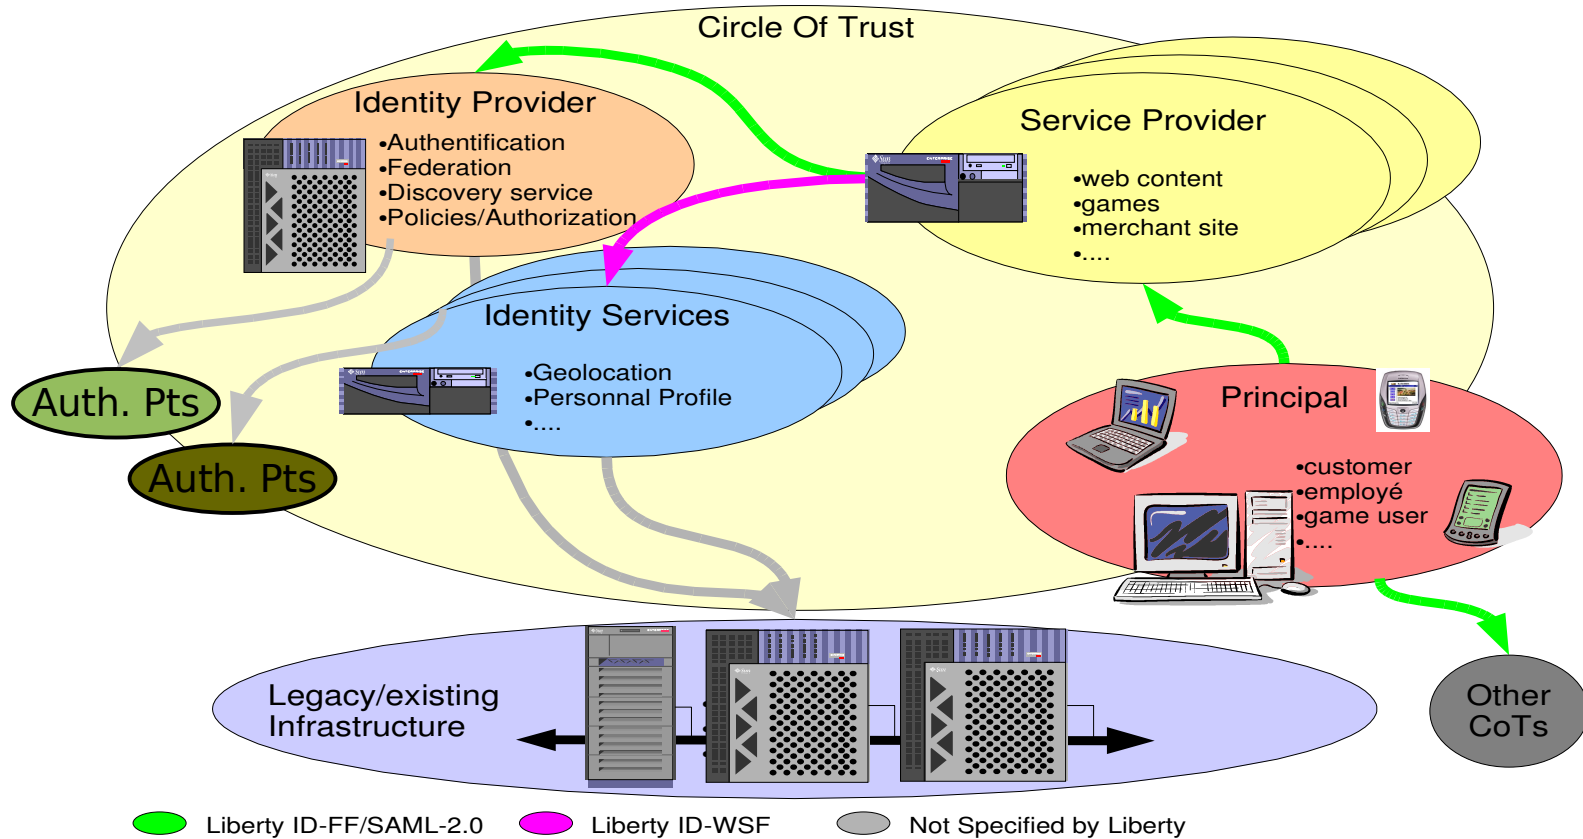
Circle Of Trust

Identity Provider
•Authentification
•Federation
•Discovery service
•Policies/Authorization

Service Provider
•web content
•games
•merchant site
•....

Identity Services
•Geolocation
•Personnal Profile
•....

Auth. Pts

Auth. Pts

Principal
•customer
•employé
•game user
•....

Legacy/existing Infrastructure

Other CoTs

Liberty ID-FF/SAML-2.0 Liberty ID-WSF Not Specified by Liberty